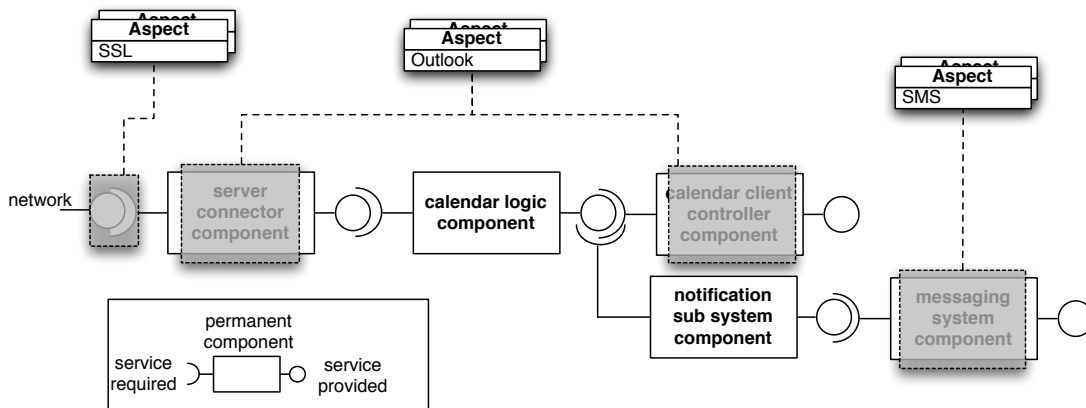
Aspect
Aspect
SSL

Aspect
Aspect
Outlook

Aspect
Aspect
SMS

network

server connector component

calendar logic component

calendar client controller component

notification sub system component

messaging system component

permanent component
service required
service provided